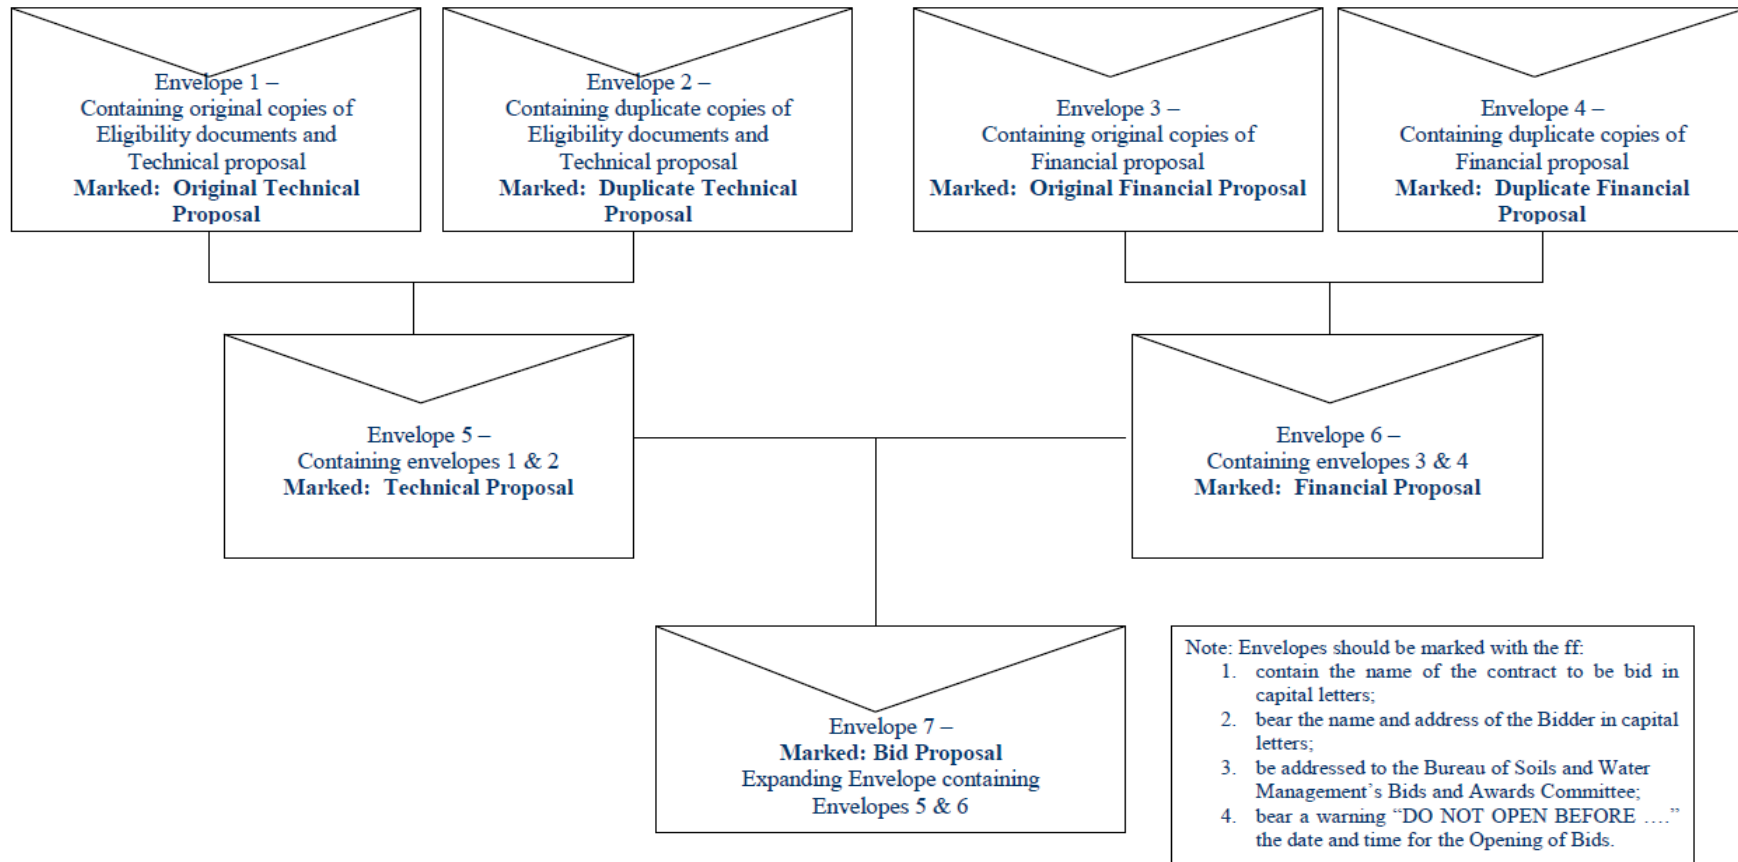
Envelope 1 –
Containing original copies of Eligibility documents and Technical proposal
**Marked: Original Technical Proposal**

Envelope 2 –
Containing duplicate copies of Eligibility documents and Technical proposal
**Marked: Duplicate Technical Proposal**

Envelope 3 –
Containing original copies of Financial proposal
**Marked: Original Financial Proposal**

Envelope 4 –
Containing duplicate copies of Financial proposal
**Marked: Duplicate Financial Proposal**

Envelope 5 –
Containing envelopes 1 & 2
**Marked: Technical Proposal**

Envelope 6 –
Containing envelopes 3 & 4
**Marked: Financial Proposal**

Envelope 7 –
**Marked: Bid Proposal**
Expanding Envelope containing Envelopes 5 & 6

Note: Envelopes should be marked with the ff:
1. contain the name of the contract to be bid in capital letters;
2. bear the name and address of the Bidder in capital letters;
3. be addressed to the Bureau of Soils and Water Management's Bids and Awards Committee;
4. bear a warning "DO NOT OPEN BEFORE ...." the date and time for the Opening of Bids.